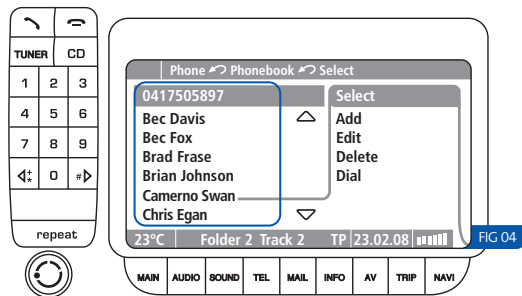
TUNER CD

1 2 3

4 5 6

7 8 9

◁* 0 #▷

repeat

Phone ↶ Phonebook ↶ Select

0417505897

Bec Davis

Bec Fox

Brad Frase

Brian Johnson

Camerno Swan

Chris Egan

Select

Add

Edit

Delete

Dial

23°C Folder 2 Track 2 TP 23.02.08

FIG 04

MAIN AUDIO SOUND TEL MAIL INFO AV TRIP NAVI